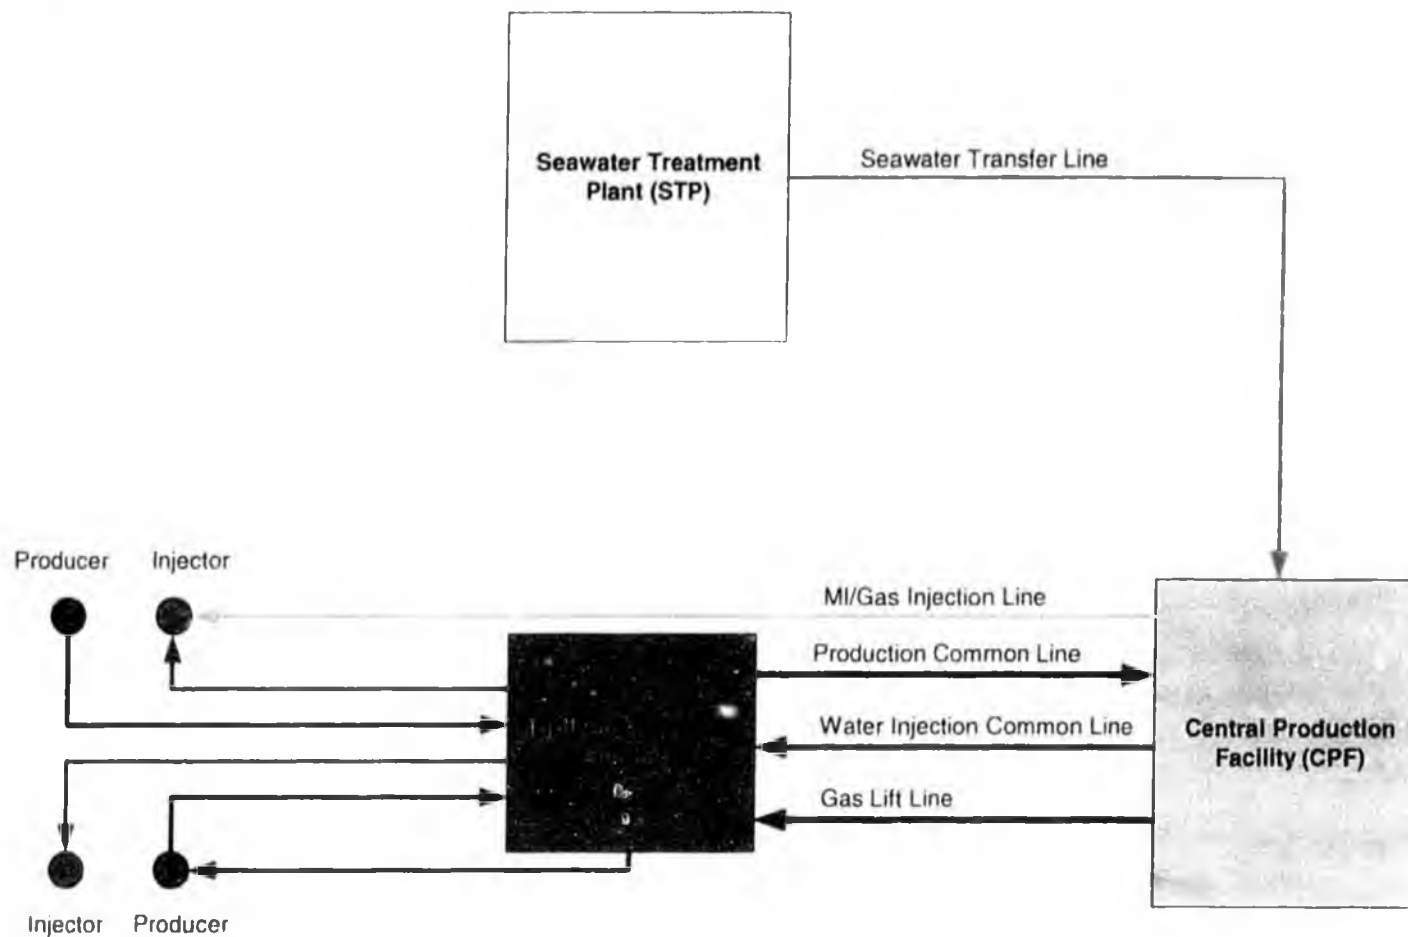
Seawater Treatment Plant (STP)

Seawater Transfer Line

Producer

Injector

MI/Gas Injection Line

Production Common Line

Water Injection Common Line

Gas Lift Line

Central Production Facility (CPF)

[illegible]

Injector

Producer